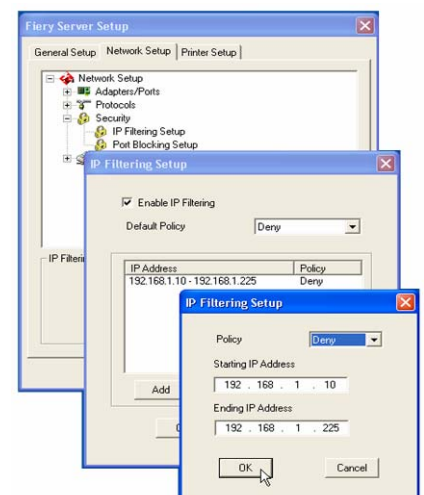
Fiery Server Setup

General Setup | Network Setup | Printer Setup

Network Setup
Adapters/Ports
Protocols
Security
IP Filtering Setup
Port Blocking Setup

IP Filteri

IP Filtering Setup

Enable IP Filtering

Default Policy Deny

| IP Address | Policy |
|---|---|
| 192.168.1.10 - 192.168.1.225 | Deny |

Add

IP Filtering Setup

Policy Deny

Starting IP Address

192 . 168 . 1 . 10

Ending IP Address

192 . 168 . 1 . 225

OK

Cancel